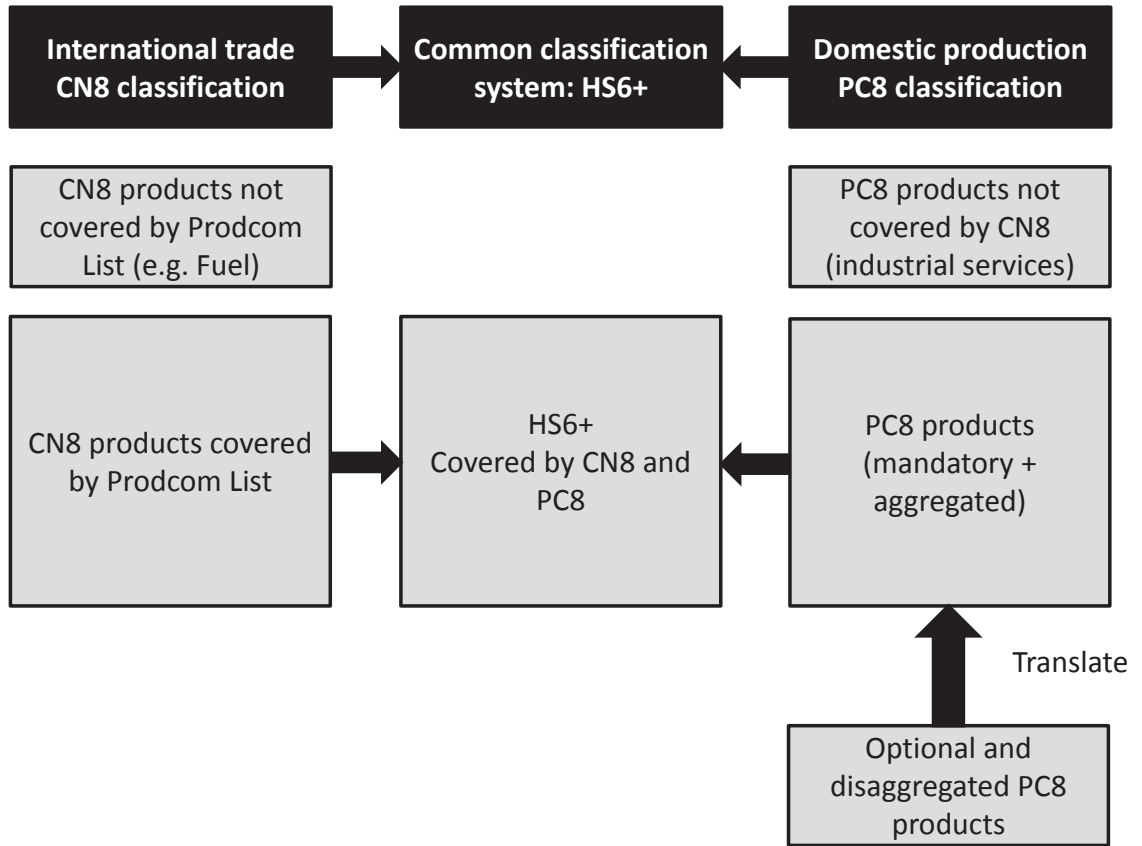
International trade CN8 classification

Common classification system: HS6+

Domestic production PC8 classification

CN8 products not covered by Prodcom List (e.g. Fuel)

PC8 products not covered by CN8 (industrial services)

CN8 products covered by Prodcom List

HS6+ Covered by CN8 and PC8

PC8 products (mandatory + aggregated)

Translate

Optional and disaggregated PC8 products